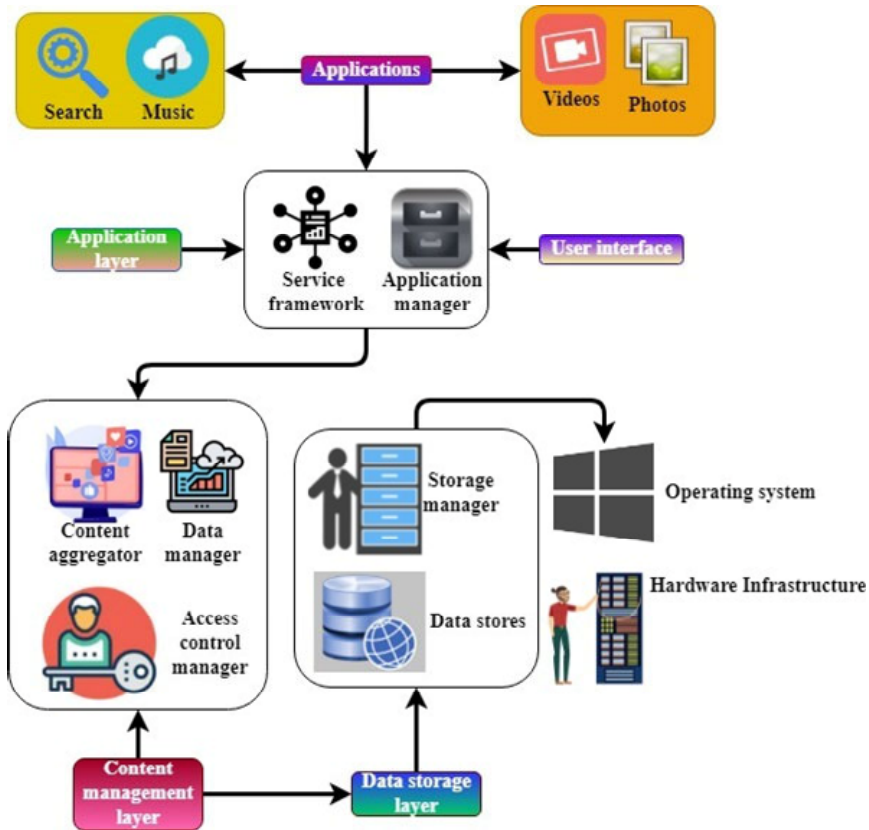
Search
Music
Applications
Videos
Photos

Application layer
Service framework
Application manager
User interface

Content aggregator
Data manager
Access control manager

Storage manager
Data stores

Operating system
Hardware Infrastructure

Content management layer
Data storage layer